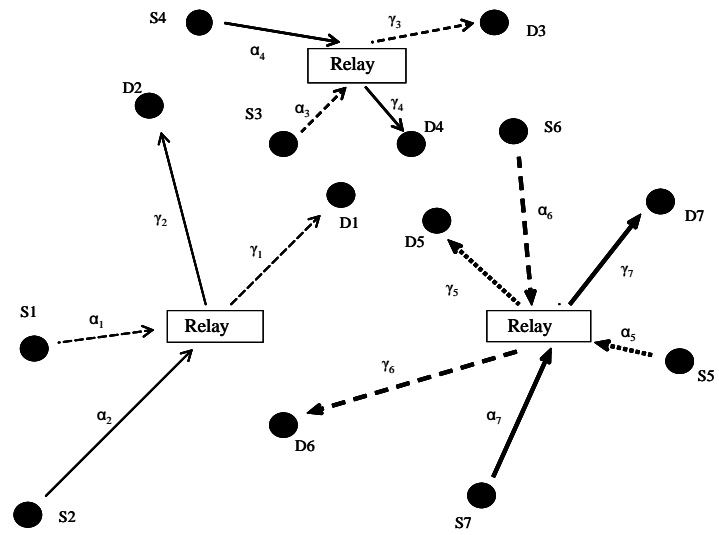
S4
$\alpha_4$
$\gamma_3$
D3
Relay
D2
S3
$\alpha_3$
$\gamma_4$
D4
S6
D1
$\gamma_2$
$\gamma_1$
$\alpha_6$
D7
D5
$\gamma_7$
$\gamma_5$
S1
$\alpha_1$
Relay
Relay
$\alpha_5$
S5
$\gamma_6$
$\alpha_2$
$\alpha_7$
D6
S2
S7